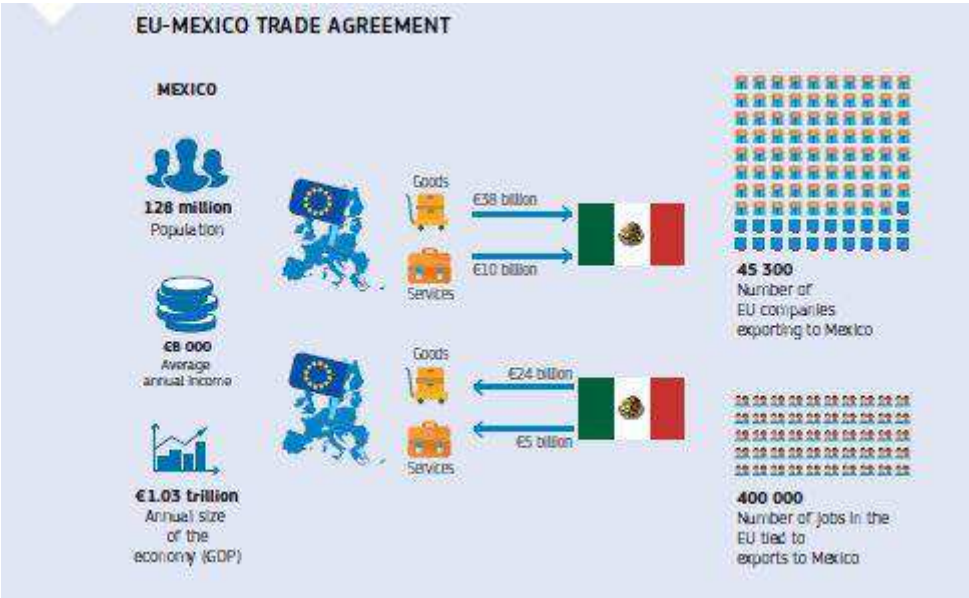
EU-MEXICO TRADE AGREEMENT

MEXICO

128 million
Population

€8 000
Average annual income

€1.03 trillion
Annual size of the economy (GDP)

Goods
€38 billion
€10 billion
Services

Goods
€24 billion
€5 billion
Services

45 300
Number of EU companies exporting to Mexico

400 000
Number of jobs in the EU tied to exports to Mexico